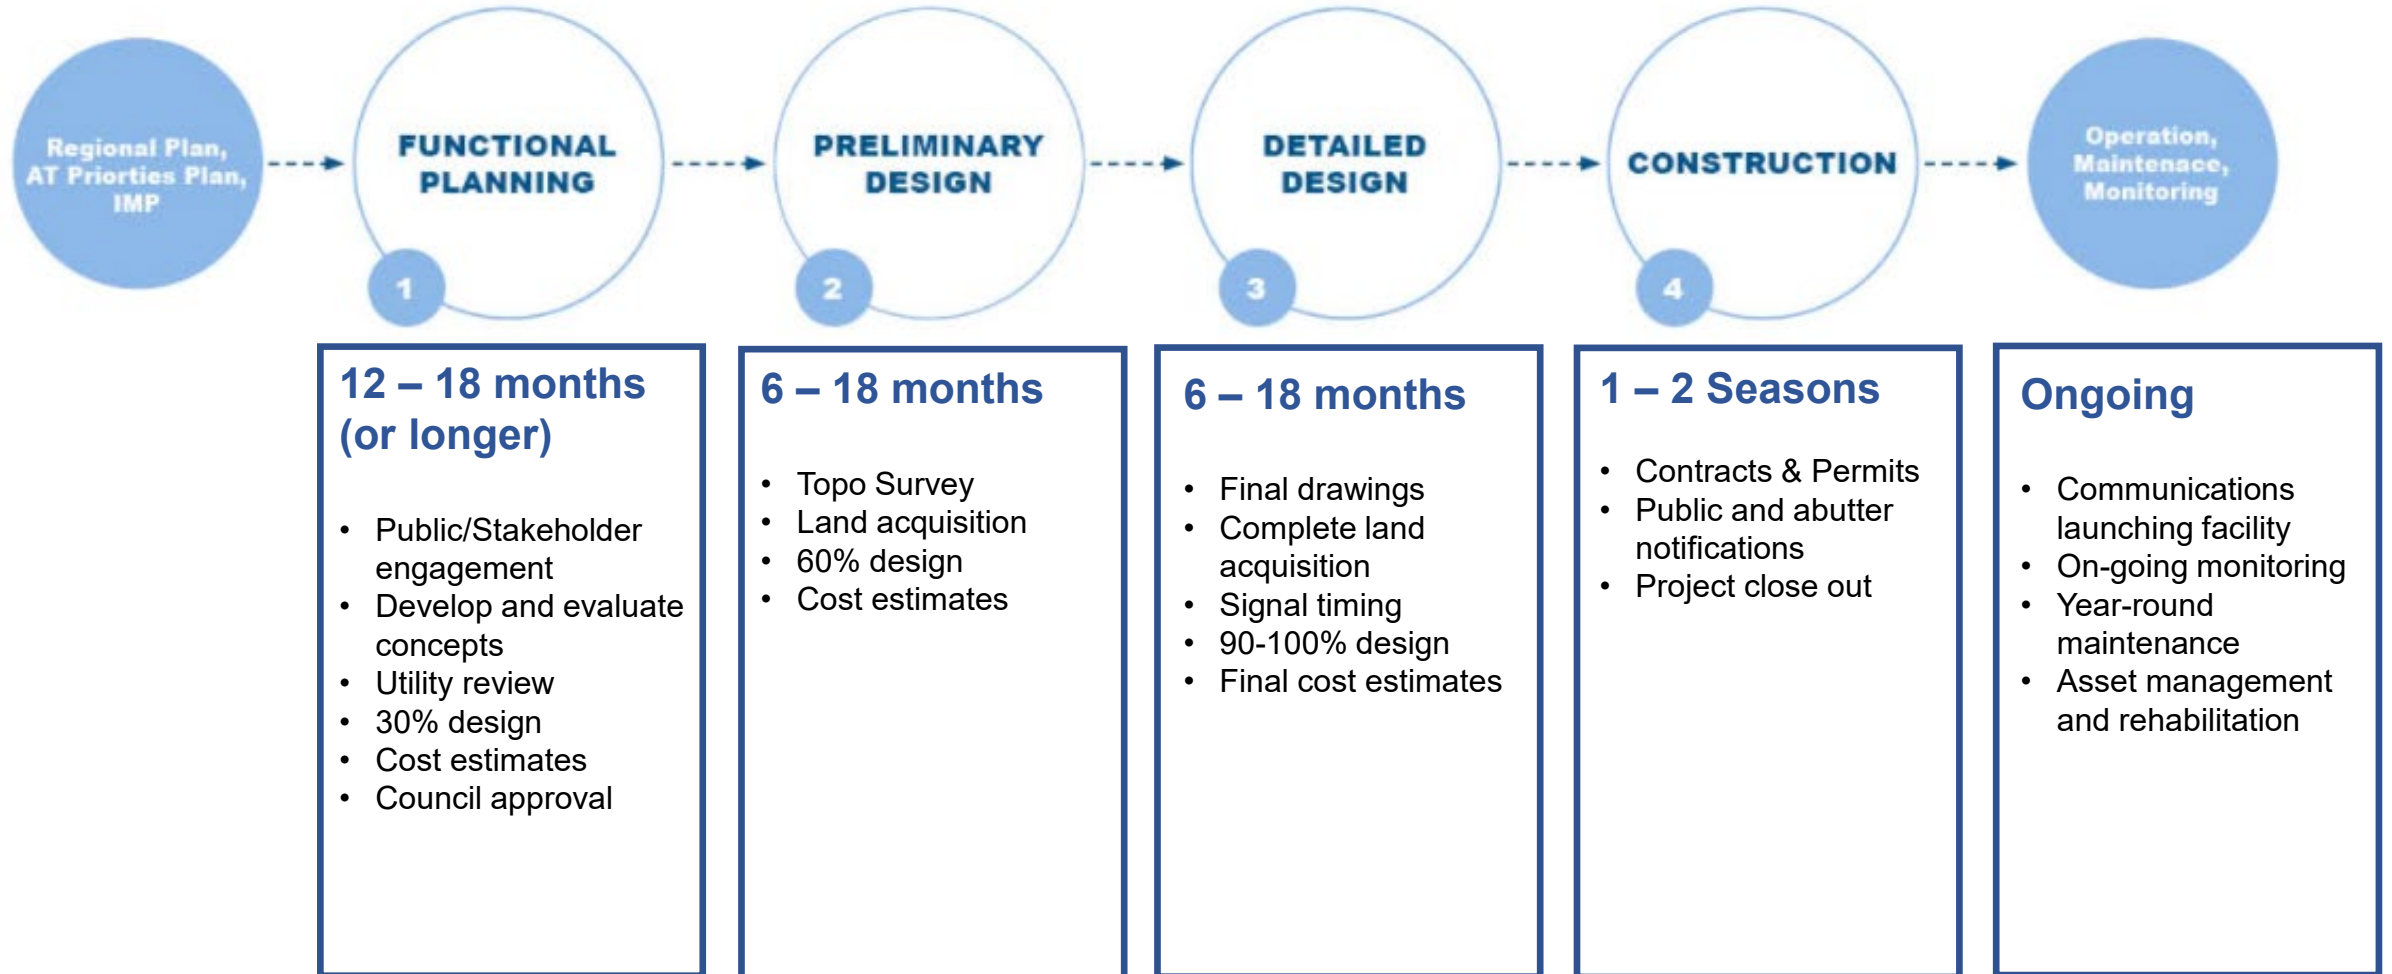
Regional Plan, AT Priorties Plan, IMP

FUNCTIONAL PLANNING

1

PRELIMINARY DESIGN

2

DETAILED DESIGN

3

CONSTRUCTION

4

Operation, Maintenace, Monitoring

12 – 18 months (or longer)

- Public/Stakeholder engagement
- Develop and evaluate concepts
- Utility review
- 30% design
- Cost estimates
- Council approval

6 – 18 months

- Topo Survey
- Land acquisition
- 60% design
- Cost estimates

6 – 18 months

- Final drawings
- Complete land acquisition
- Signal timing
- 90-100% design
- Final cost estimates

1 – 2 Seasons

- Contracts & Permits
- Public and abutter notifications
- Project close out

Ongoing

- Communications launching facility
- On-going monitoring
- Year-round maintenance
- Asset management and rehabilitation